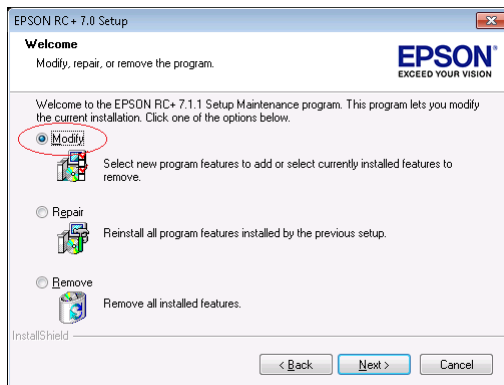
EPSON RC+ 7.0 Setup

Welcome

Modify, repair, or remove the program.

EPSON
EXCEED YOUR VISION

Welcome to the EPSON RC+ 7.1.1 Setup Maintenance program. This program lets you modify the current installation. Click one of the options below.

Modify

Select new program features to add or select currently installed features to remove.

Repair

Reinstall all program features installed by the previous setup.

Remove

Remove all installed features.

InstallShield

< Back

Next >

Cancel